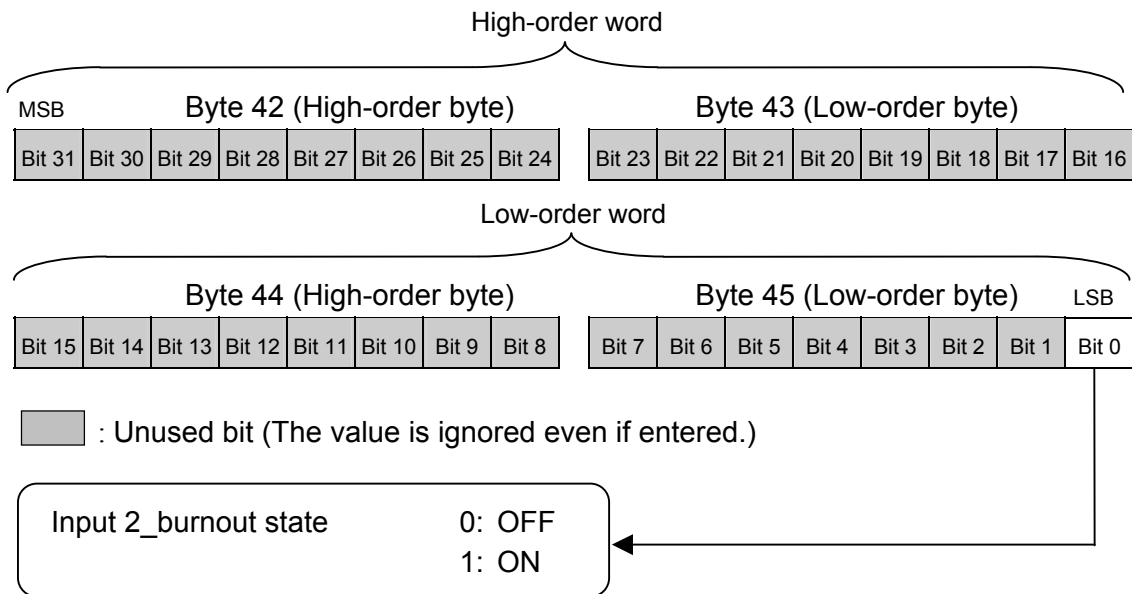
High-order word

MSB Byte 42 (High-order byte) Byte 43 (Low-order byte)

| Bit 31 | Bit 30 | Bit 29 | Bit 28 | Bit 27 | Bit 26 | Bit 25 | Bit 24 |
|---|---|---|---|---|---|---|---|

| Bit 23 | Bit 22 | Bit 21 | Bit 20 | Bit 19 | Bit 18 | Bit 17 | Bit 16 |
|---|---|---|---|---|---|---|---|

Low-order word

Byte 44 (High-order byte) Byte 45 (Low-order byte) LSB

| Bit 15 | Bit 14 | Bit 13 | Bit 12 | Bit 11 | Bit 10 | Bit 9 | Bit 8 |
|---|---|---|---|---|---|---|---|

| Bit 7 | Bit 6 | Bit 5 | Bit 4 | Bit 3 | Bit 2 | Bit 1 | Bit 0 |
|---|---|---|---|---|---|---|---|

: Unused bit (The value is ignored even if entered.)

Input 2_burnout state 0: OFF
1: ON